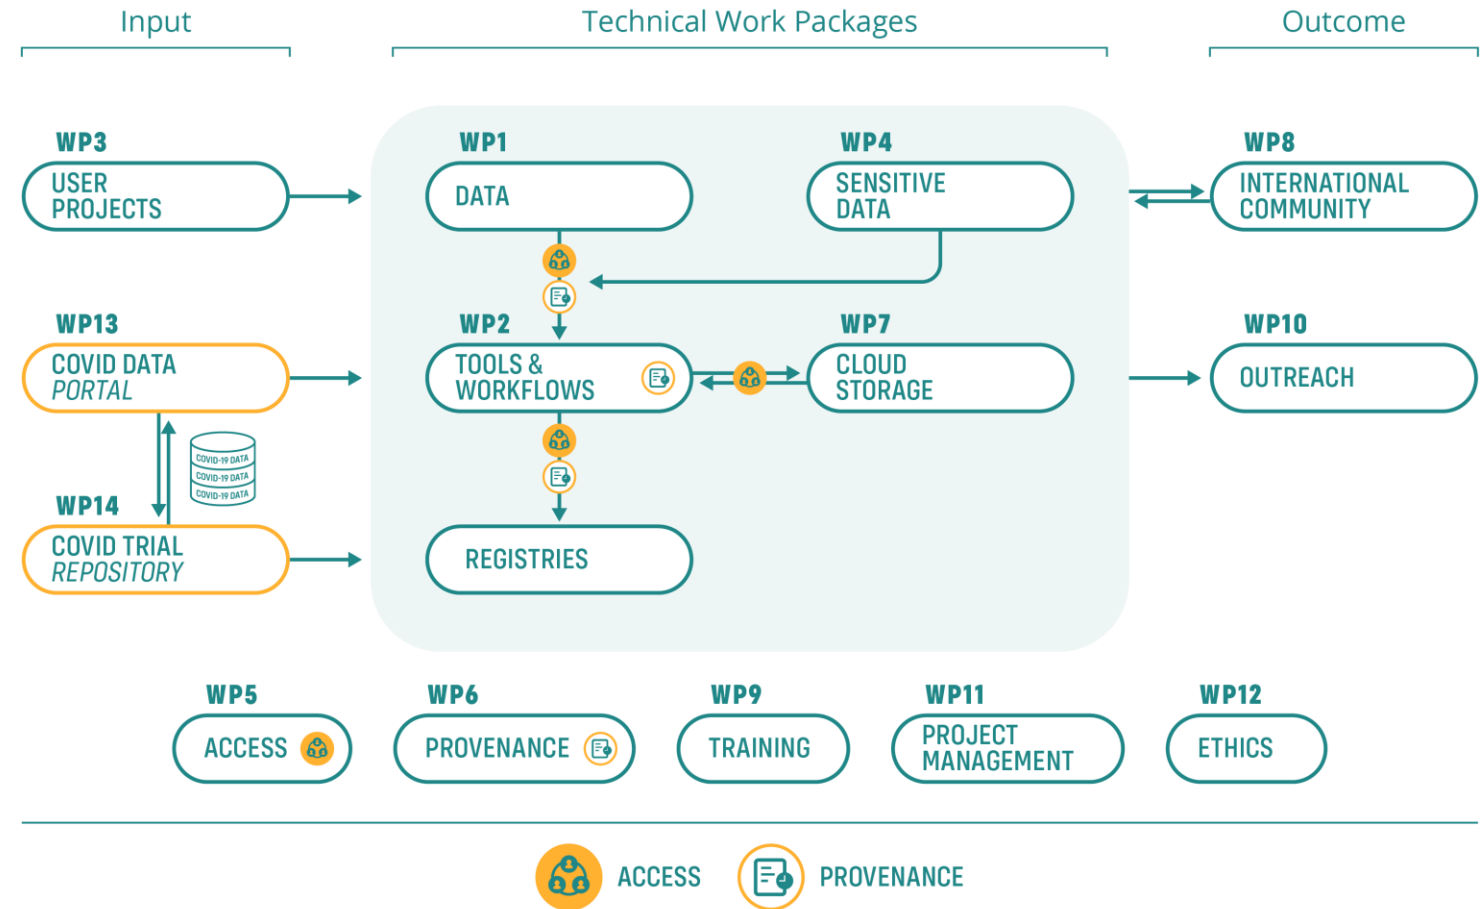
Input

Technical Work Packages

Outcome

WP3
USER PROJECTS

WP1
DATA

WP4
SENSITIVE DATA

WP8
INTERNATIONAL COMMUNITY

WP13
COVID DATA *PORTAL*

WP2
TOOLS & WORKFLOWS

WP7
CLOUD STORAGE

WP10
OUTREACH

COVID-19 DATA
COVID-19 DATA
COVID-19 DATA

WP14
COVID TRIAL *REPOSITORY*

REGISTRIES

WP5
ACCESS

WP6
PROVENANCE

WP9
TRAINING

WP11
PROJECT MANAGEMENT

WP12
ETHICS

ACCESS

PROVENANCE